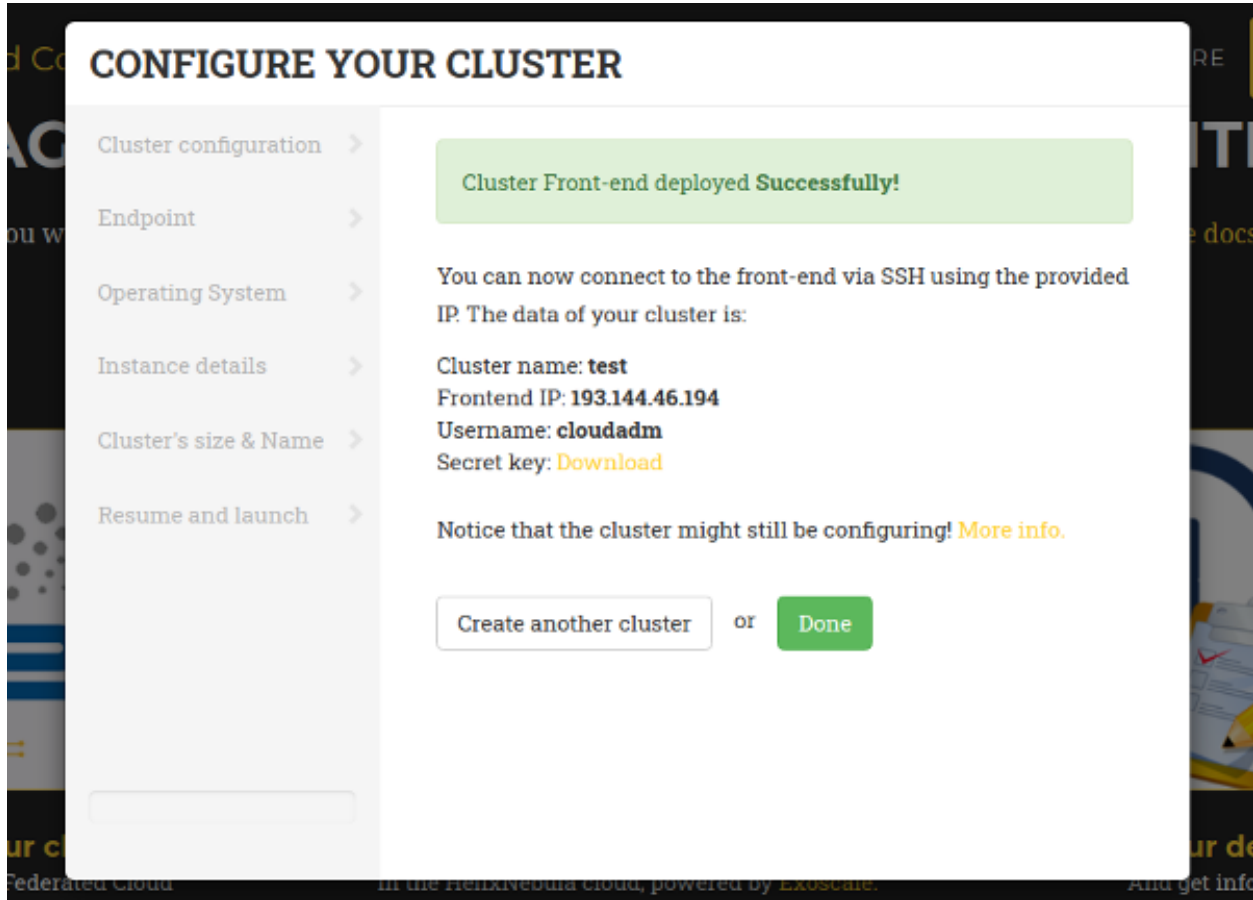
CONFIGURE YOUR CLUSTER

Cluster configuration
Endpoint
Operating System
Instance details
Cluster's size & Name
Resume and launch

Cluster Front-end deployed Successfully!

You can now connect to the front-end via SSH using the provided IP. The data of your cluster is:

Cluster name: test
Frontend IP: 193.144.46.194
Username: cloudadm
Secret key: Download

Notice that the cluster might still be configuring! More info.

Create another cluster or Done

d Co
RE
AG
ITE
ou w
e docs
ur cl
ur de
Federated Cloud
in the HelixNebula cloud, powered by Exoscale.
And get info